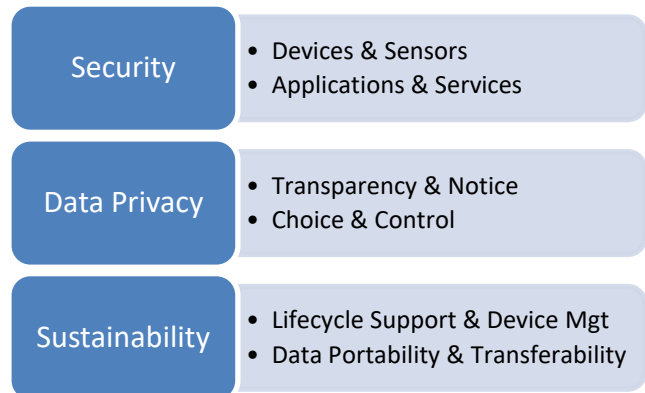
Security

• Devices & Sensors
• Applications & Services

Data Privacy

• Transparency & Notice
• Choice & Control

Sustainability

• Lifecycle Support & Device Mgt
• Data Portability & Transferability